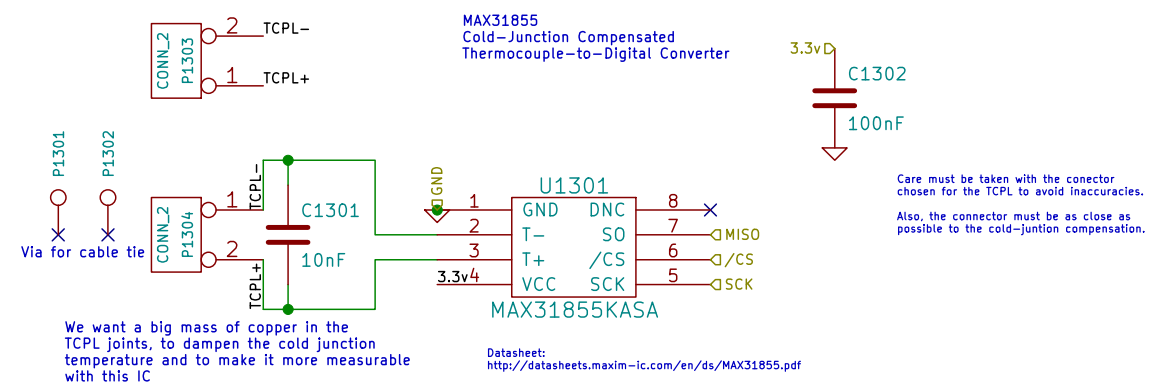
CONN_2
P1303
2
TCPL−
1
TCPL+

MAX31855
Cold−Junction Compensated
Thermocouple−to−Digital Converter

3.3v
C1302
100nF

P1301
P1302
Via for cable tie

CONN_2
P1304
1
2
TCPL−
TCPL+
C1301
10nF

GND
U1301
1 GND
2 T−
3 T+
3.3v 4 VCC
DNC 8
SO 7
/CS 6
SCK 5
MISO
/CS
SCK
MAX31855KASA

Care must be taken with the conector chosen for the TCPL to avoid inaccuracies.

Also, the connector must be as close as possible to the cold−juntion compensation.

We want a big mass of copper in the TCPL joints, to dampen the cold junction temperature and to make it more measurable with this IC

Datasheet:
http://datasheets.maxim−ic.com/en/ds/MAX31855.pdf